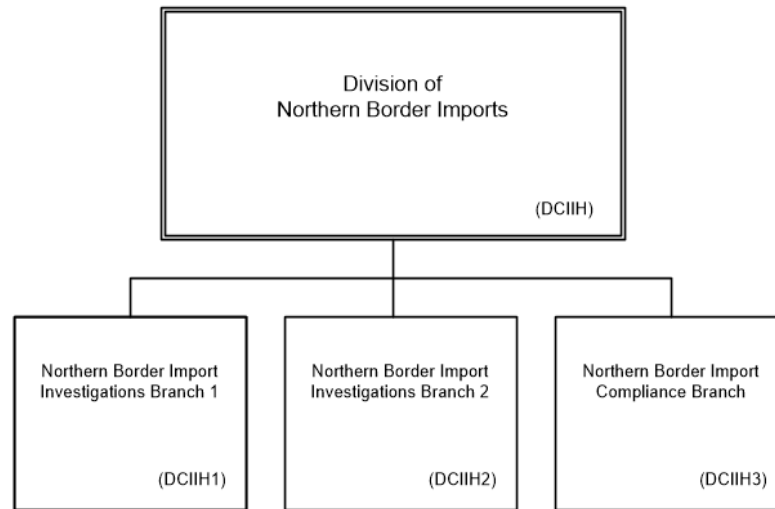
Division of
Northern Border Imports

(DCIIH)

Northern Border Import
Investigations Branch 1

(DCIIH1)

Northern Border Import
Investigations Branch 2

(DCIIH2)

Northern Border Import
Compliance Branch

(DCIIH3)